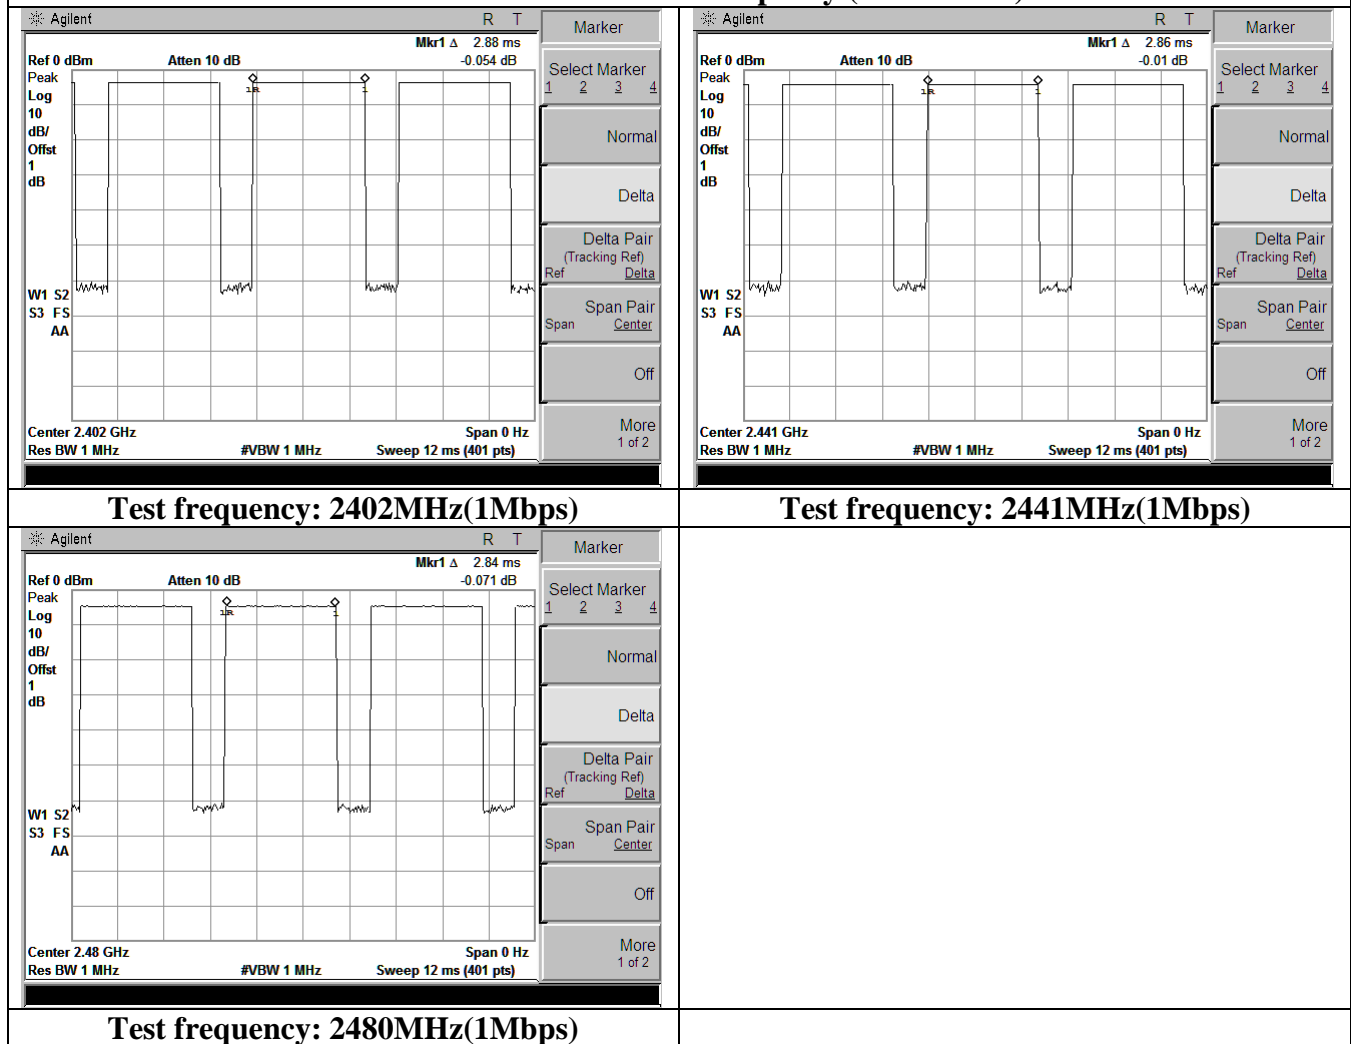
Agilent R T
Mkr1 Δ 2.88 ms
Ref 0 dBm Atten 10 dB -0.054 dB
Peak
Log
10
dB/
Offst
1
dB
1R 1
W1 S2
S3 FS
AA
Center 2.402 GHz Span 0 Hz
Res BW 1 MHz #VBW 1 MHz Sweep 12 ms (401 pts)

Marker
Select Marker
1 2 3 4
Normal
Delta
Delta Pair
(Tracking Ref)
Ref Delta
Span Pair
Span Center
Off
More
1 of 2

Agilent R T
Mkr1 Δ 2.86 ms
Ref 0 dBm Atten 10 dB -0.01 dB
Peak
Log
10
dB/
Offst
1
dB
1R 1
W1 S2
S3 FS
AA
Center 2.441 GHz Span 0 Hz
Res BW 1 MHz #VBW 1 MHz Sweep 12 ms (401 pts)

Marker
Select Marker
1 2 3 4
Normal
Delta
Delta Pair
(Tracking Ref)
Ref Delta
Span Pair
Span Center
Off
More
1 of 2

Test frequency: 2402MHz(1Mbps)

Test frequency: 2441MHz(1Mbps)

Agilent R T
Mkr1 Δ 2.84 ms
Ref 0 dBm Atten 10 dB -0.071 dB
Peak
Log
10
dB/
Offst
1
dB
1R 1
W1 S2
S3 FS
AA
Center 2.48 GHz Span 0 Hz
Res BW 1 MHz #VBW 1 MHz Sweep 12 ms (401 pts)

Marker
Select Marker
1 2 3 4
Normal
Delta
Delta Pair
(Tracking Ref)
Ref Delta
Span Pair
Span Center
Off
More
1 of 2

Test frequency: 2480MHz(1Mbps)